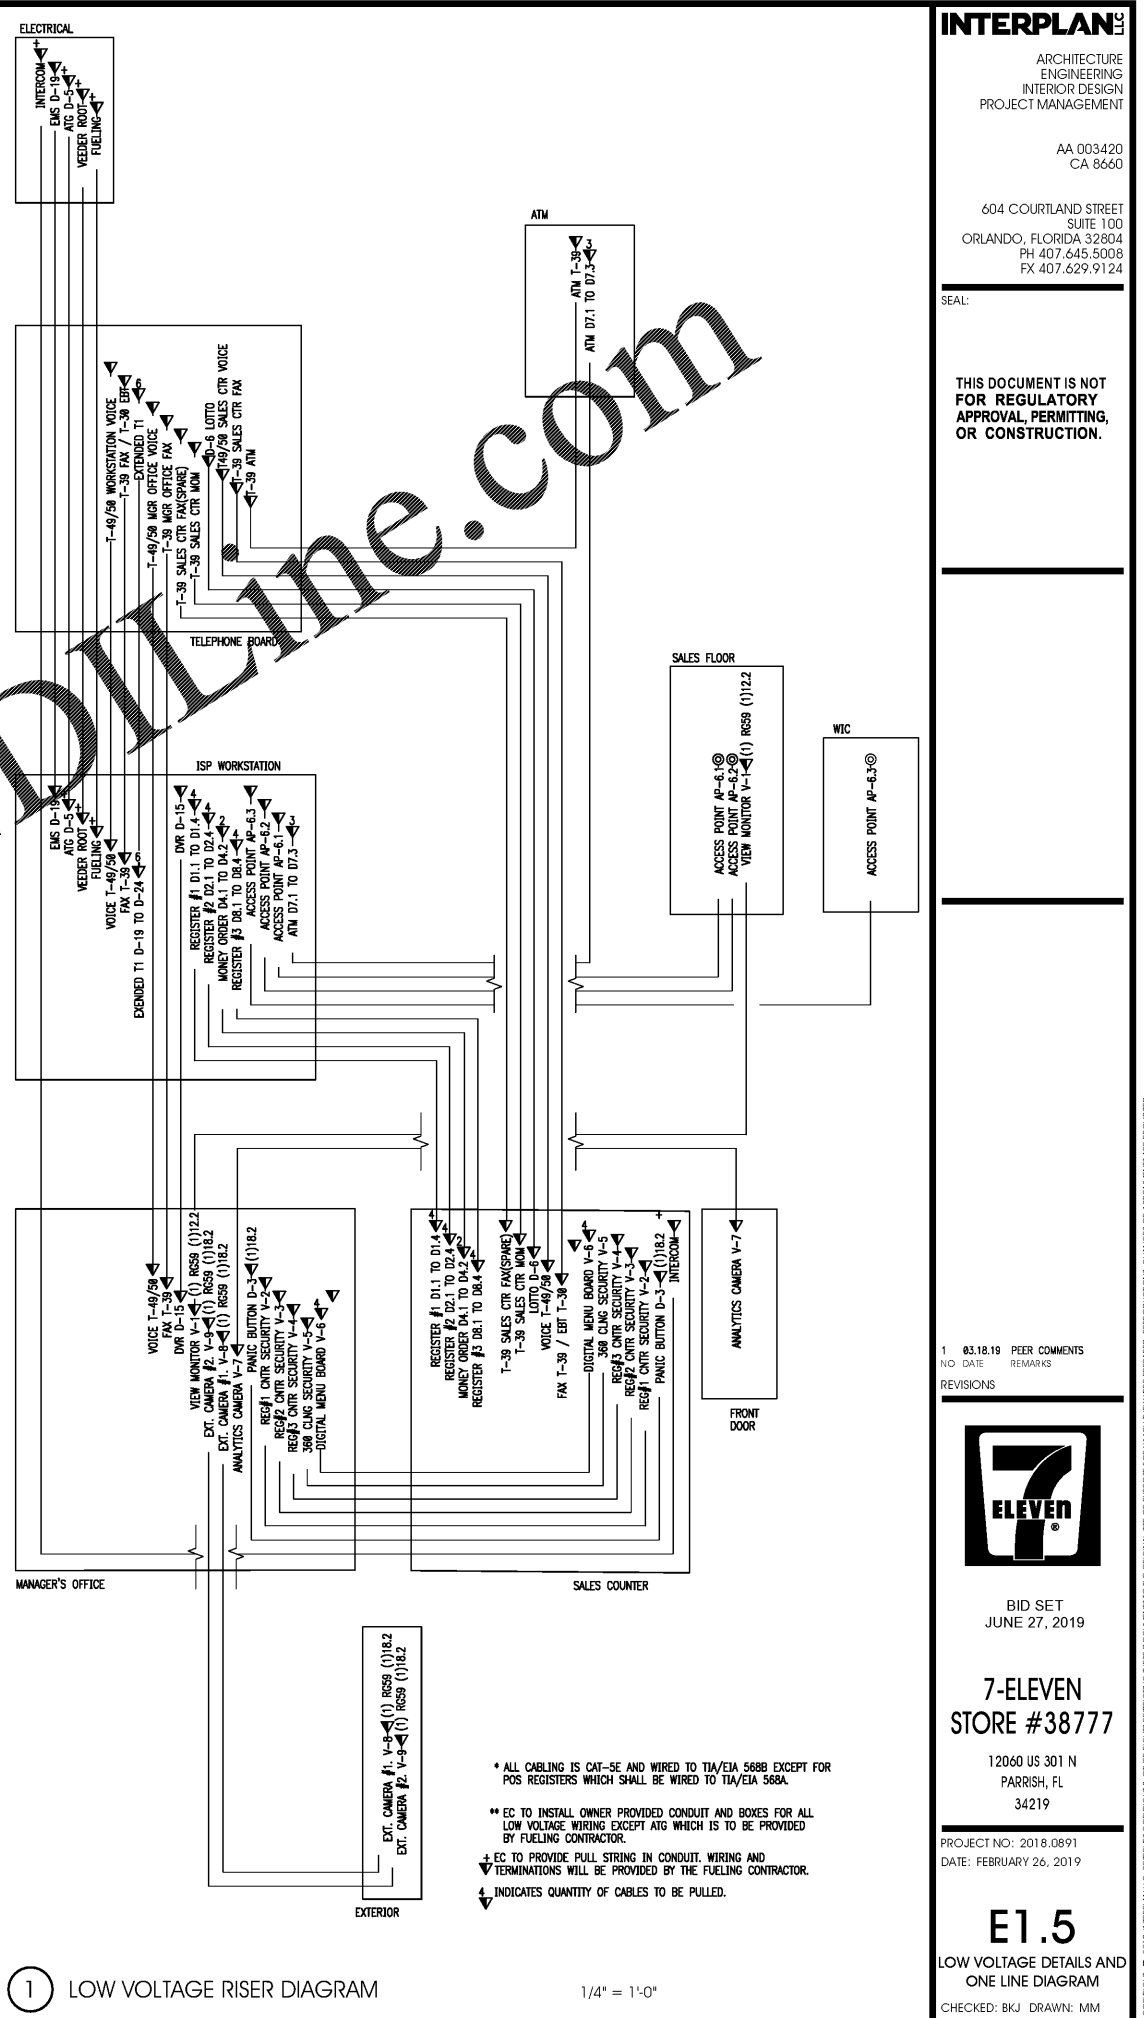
ELECTRICAL
+
INTERCOM
EMS D-19
+
ATG D-5
+
VEEDER ROOT
+
FUELING
+

ATM
3
ATM T-39
ATM D7.1 TO D7.3

T-49/50 WORKSTATION VOICE
6
T-39 FAX / T-39 EBT
EXTENDED T1
T-49/50 MGR OFFICE VOICE
T-39 MGR OFFICE FAX
T-39 SALES CTR FAX(SPARE)
T-39 SALES CTR MON
D-6 LOTTO
T49/50 SALES CTR VOICE
T-39 SALES CTR FAX
T-39 ATM
TELEPHONE BOARD

DIILine.com

SALES FLOOR
ACCESS POINT AP-6.1
ACCESS POINT AP-6.2
VIEW MONITOR V-1 (1) RG59 (1)12.2

WIC
ACCESS POINT AP-6.3

ISP WORKSTATION
EMS D-19
ATG D-5
VEEDER ROOT
FUELING
VOICE T-49/50
FAX T-39
6
EXENDED T1 D-19 TO D-24
4
DVR D-15
4
REGISTER #1 D1.1 TO D1.4
2
REGISTER #2 D2.1 TO D2.4
MONEY ORDER D4.1 TO D4.2
4
REGISTER #3 D8.1 TO D8.4
ACCESS POINT AP-6.3
ACCESS POINT AP-6.2
ACCESS POINT AP-6.1
3
ATM D7.1 TO D7.3

VOICE T-49/50
FAX T-39
DVR D-15
VIEW MONITOR V-1 (1) RG59 (1)12.2
EXT. CAMERA #2 V-9 (1) RG59 (1)18.2
EXT. CAMERA #1 V-8 (1) RG59 (1)18.2
ANALYTICS CAMERA V-7
PANIC BUTTON D-3 (1)18.2
REG#1 CNTR SECURITY V-2
REG#2 CNTR SECURITY V-3
REG#3 CNTR SECURITY V-4
360 CLNG SECURITY V-5
4
DIGITAL MENU BOARD V-6
MANAGER'S OFFICE

4
REGISTER #1 D1.1 TO D1.4
2
REGISTER #2 D2.1 TO D2.4
MONEY ORDER D4.1 TO D4.2
4
REGISTER #3 D8.1 TO D8.4
T-39 SALES CTR FAX(SPARE)
T-39 SALES CTR MON
LOTTO D-6
VOICE T-49/50
FAX T-39 / EBT T-39
4
DIGITAL MENU BOARD V-6
360 CLNG SECURITY V-5
REG#3 CNTR SECURITY V-4
REG#2 CNTR SECURITY V-3
REG#1 CNTR SECURITY V-2
PANIC BUTTON D-3 (1)18.2
+
INTERCOM
SALES COUNTER

ANALYTICS CAMERA V-7
FRONT DOOR

EXT. CAMERA #1 V-8 (1) RG59 (1)18.2
EXT. CAMERA #2 V-9 (1) RG59 (1)18.2
EXTERIOR

* ALL CABLING IS CAT-5E AND WIRED TO TIA/EIA 568B EXCEPT FOR POS REGISTERS WHICH SHALL BE WIRED TO TIA/EIA 568A.

** EC TO INSTALL OWNER PROVIDED CONDUIT AND BOXES FOR ALL LOW VOLTAGE WIRING EXCEPT ATG WHICH IS TO BE PROVIDED BY FUELING CONTRACTOR.

+ EC TO PROVIDE PULL STRING IN CONDUIT. WIRING AND TERMINATIONS WILL BE PROVIDED BY THE FUELING CONTRACTOR.

4 INDICATES QUANTITY OF CABLES TO BE PULLED.

1 LOW VOLTAGE RISER DIAGRAM
1/4" = 1'-0"

INTERPLAN LLC
ARCHITECTURE
ENGINEERING
INTERIOR DESIGN
PROJECT MANAGEMENT

AA 003420
CA 8660

604 COURTLAND STREET
SUITE 100
ORLANDO, FLORIDA 32804
PH 407.645.5008
FX 407.629.9124

SEAL:

THIS DOCUMENT IS NOT FOR REGULATORY APPROVAL, PERMITTING, OR CONSTRUCTION.

1 03.18.19 PEER COMMENTS
NO DATE REMARKS
REVISIONS

7 ELEVEN

BID SET
JUNE 27, 2019

7-ELEVEN
STORE #38777

12060 US 301 N
PARRISH, FL
34219

PROJECT NO: 2018.0891
DATE: FEBRUARY 26, 2019

E1.5
LOW VOLTAGE DETAILS AND ONE LINE DIAGRAM
CHECKED: BKJ DRAWN: MM